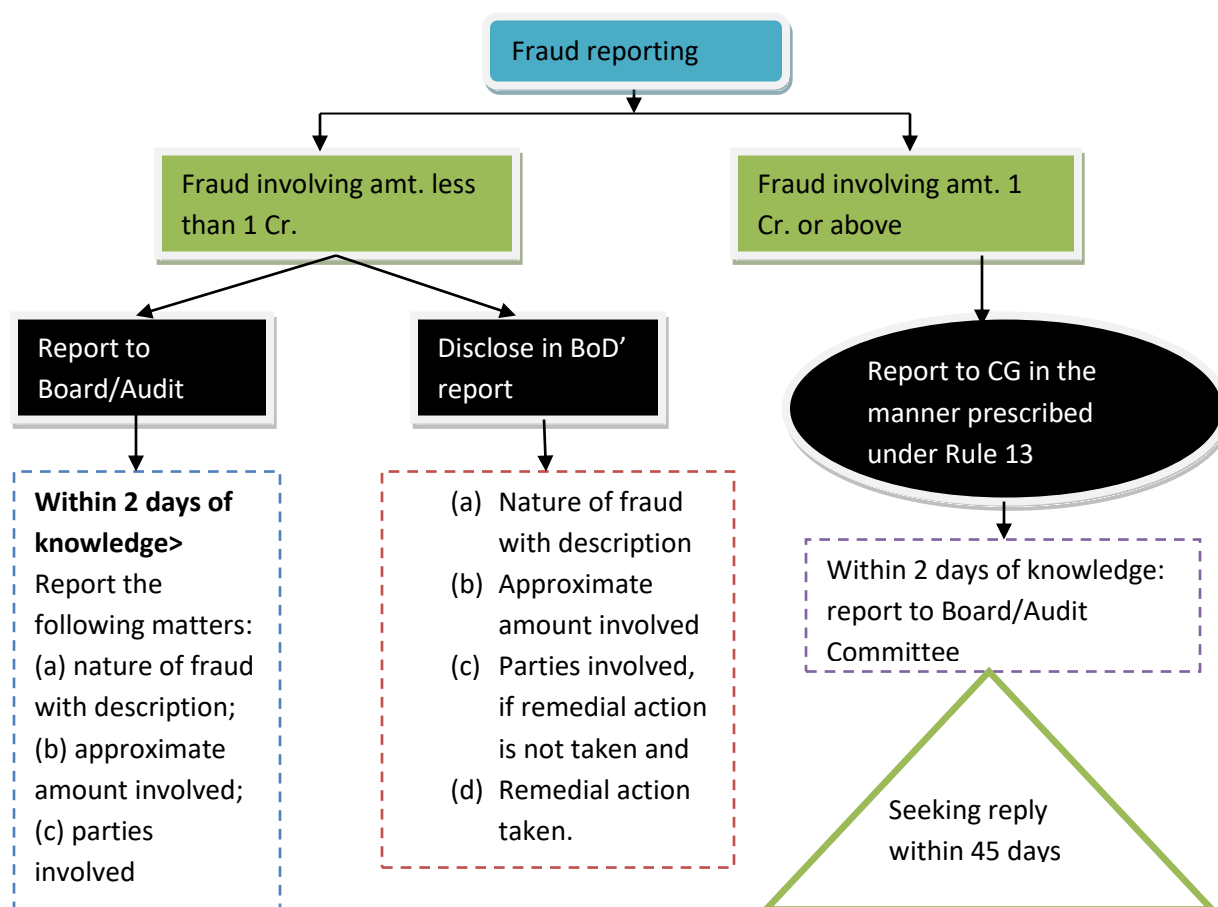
Fraud reporting

Fraud involving amt. less than 1 Cr.

Fraud involving amt. 1 Cr. or above

Report to Board/Audit

Disclose in BoD' report

Report to CG in the manner prescribed under Rule 13

**Within 2 days of knowledge>** Report the following matters: (a) nature of fraud with description; (b) approximate amount involved; (c) parties involved

(a) Nature of fraud with description
(b) Approximate amount involved
(c) Parties involved, if remedial action is not taken and
(d) Remedial action taken.

Within 2 days of knowledge: report to Board/Audit Committee

Seeking reply within 45 days